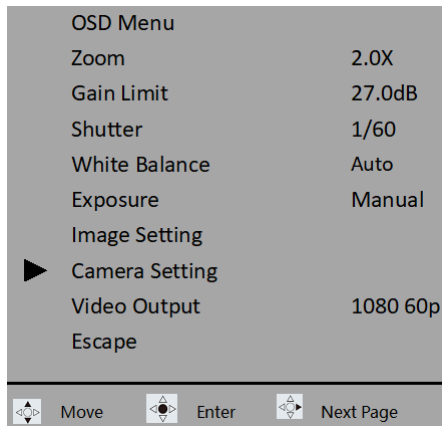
OSD Menu

| | |
|---|---|
| Zoom | 2.0X |
| Gain Limit | 27.0dB |
| Shutter | 1/60 |
| White Balance | Auto |
| Exposure | Manual |
| Image Setting | |
| Camera Setting | |
| Video Output | 1080 60p |
| Escape | |

Move Enter Next Page